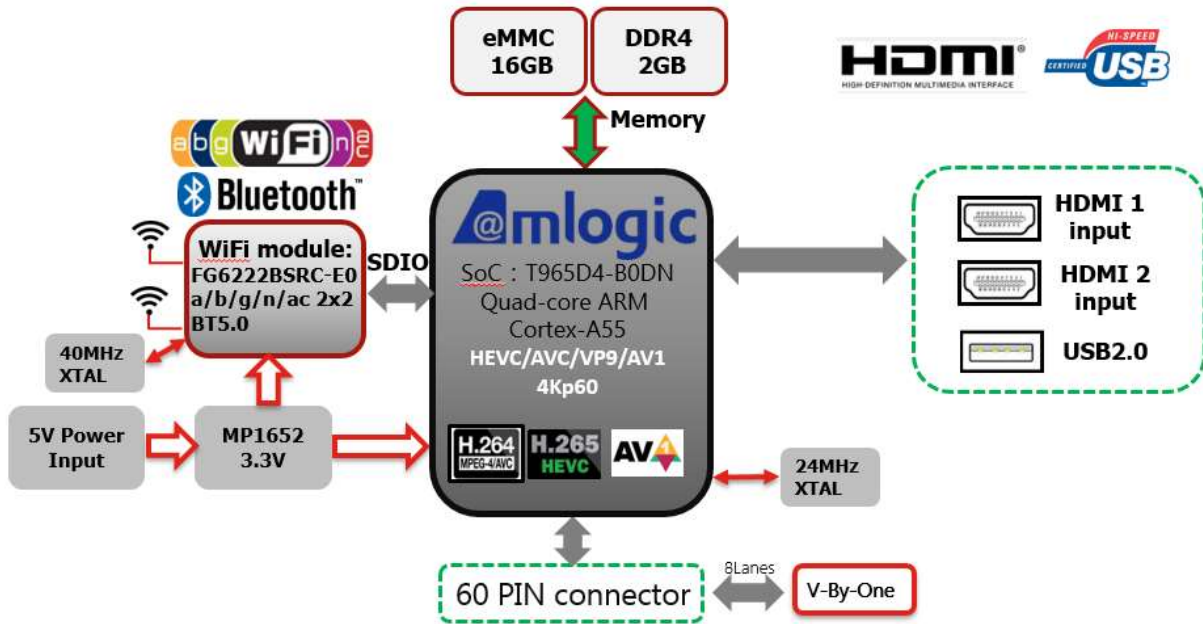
eMMC 16GB

DDR4 2GB

Memory

HDMI
HIGH-DEFINITION MULTIMEDIA INTERFACE

CERTIFIED HI-SPEED USB

a b g WiFi n ac

Bluetooth

WiFi module:
FG6222BSRC-E0
a/b/g/n/ac 2x2
BT5.0

SDIO

40MHz XTAL

@mlogic

SoC：T965D4-B0DN
Quad-core ARM
Cortex-A55
HEVC/AVC/VP9/AV1
4Kp60

HDMI 1 input

HDMI 2 input

USB2.0

5V Power Input

MP1652 3.3V

H.264 MPEG-4/AVC

H.265 HEVC

AV1

24MHz XTAL

60 PIN connector

8Lanes

V-By-One